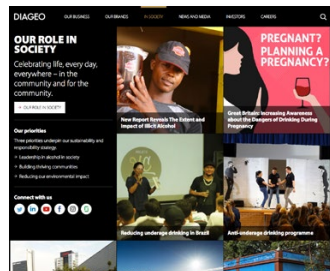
DIAGEO

OUR BUSINESS OUR BRANDS IN SOCIETY NEWS AND MEDIA INVESTORS CAREERS

OUR ROLE IN SOCIETY

Celebrating life, every day, everywhere – in the community and for the community.

OUR ROLE IN SOCIETY

Our priorities

Three priorities underpin our sustainability and responsibility strategy:

Leadership in alcohol in society

Building thriving communities

Reducing our environmental impact

Connect with us

New Report Reveals The Extent and Impact of Illicit Alcohol

PREGNANT? PLANNING A PREGNANCY?

Great Britain: Increasing Awareness about the Dangers of Drinking During Pregnancy

Reducing underage drinking in Brazil

Anti-underage drinking programme